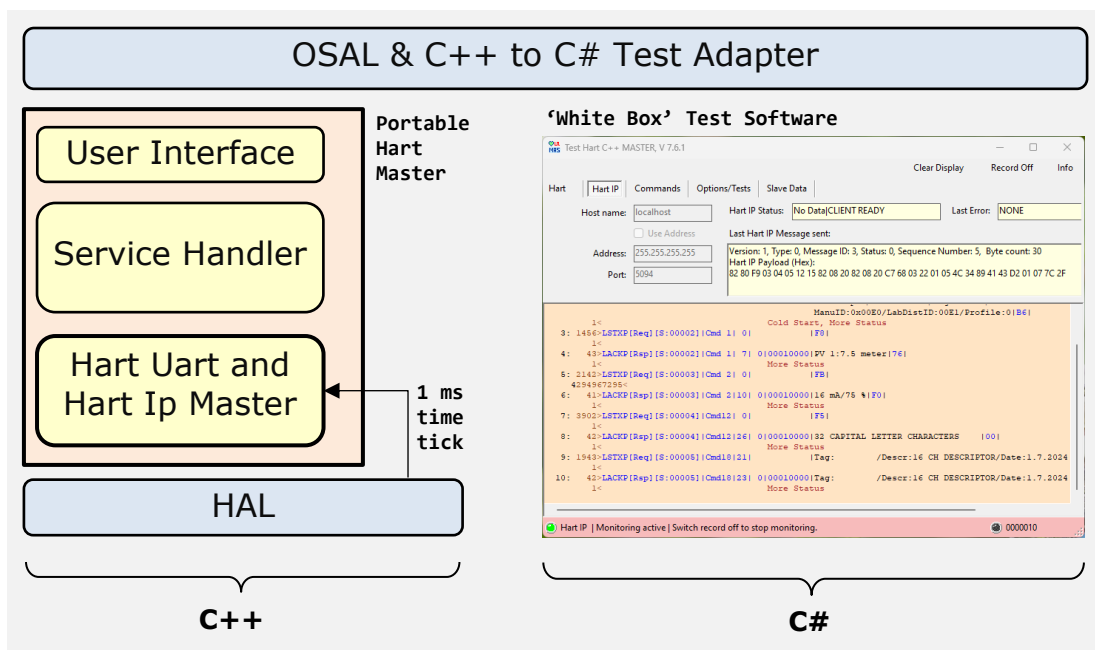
OSAL & C++ to C# Test Adapter

User Interface

Service Handler

Hart Uart and Hart Ip Master

Portable Hart Master

1 ms time tick

HAL

'White Box' Test Software

Test Hart C++ MASTER, V 7.6.1

Clear Display Record Off Info

Hart | Hart IP | Commands | Options/Tests | Slave Data

Host name: localhost

Use Address

Address: 255.255.255.255

Port: 5094

Hart IP Status: No Data|CLIENT READY

Last Error: NONE

Last Hart IP Message sent:

Version: 1, Type: 0, Message ID: 3, Status: 0, Sequence Number: 5, Byte count: 30
Hart IP Payload (Hex):
82 80 F9 03 04 05 12 15 82 08 20 82 08 20 C7 68 03 22 01 05 4C 34 89 41 43 D2 01 07 7C 2F

ManuID:0x00E0/LabDistID:00E1/Profile:0|B6|
1< Cold Start, More Status
3: 1456>LSTXP[Req][S:00002]|Cmd 1| 0| |F0|
1<
4: 43>LACKP[Rsp][S:00002]|Cmd 1| 7| 0|00010000|PV 1:7.5 meter|76|
1< More Status
5: 2142>LSTXP[Req][S:00003]|Cmd 2| 0| |FB|
4294967295<
6: 41>LACKP[Rsp][S:00003]|Cmd 2|10| 0|00010000|16 mA/75 %|F0|
1< More Status
7: 3902>LSTXP[Req][S:00004]|Cmd12| 0| |F5|
1<
8: 42>LACKP[Rsp][S:00004]|Cmd12|26| 0|00010000|32 CAPITAL LETTER CHARACTERS |00|
1< More Status
9: 1943>LSTXP[Req][S:00005]|Cmd18|21| |Tag: /Descr:16 CH DESCRIPTOR/Date:1.7.2024
1<
10: 42>LACKP[Rsp][S:00005]|Cmd18|23| 0|00010000|Tag: /Descr:16 CH DESCRIPTOR/Date:1.7.2024
1< More Status

Hart IP | Monitoring active | Switch record off to stop monitoring.

0000010

C++

C#